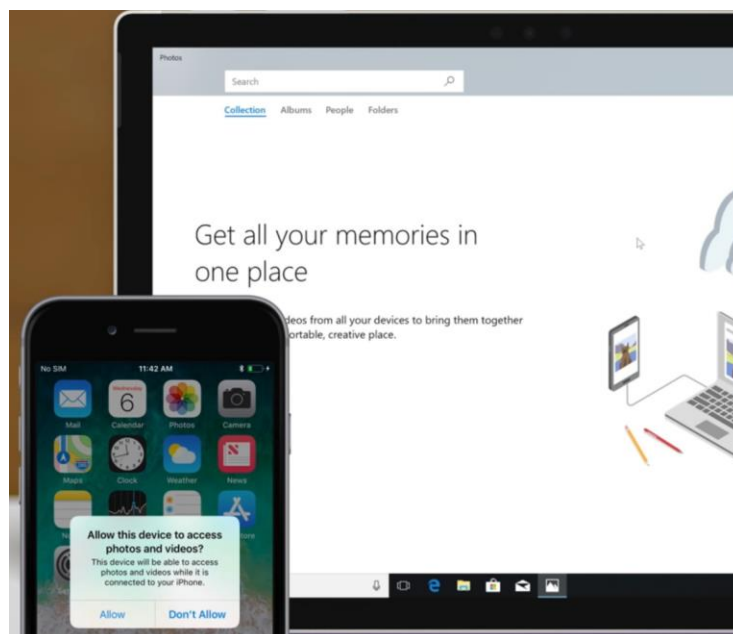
Photos

Search

Collection Albums People Folders

Get all your memories in one place

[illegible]deos from all your devices to bring them together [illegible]ortable, creative place.

No SIM 11:42 AM

Wednesday 6

Mail Calendar Photos Camera

Maps Clock Weather News

Allow this device to access photos and videos?

This device will be able to access photos and videos while it is connected to your iPhone.

Allow Don't Allow